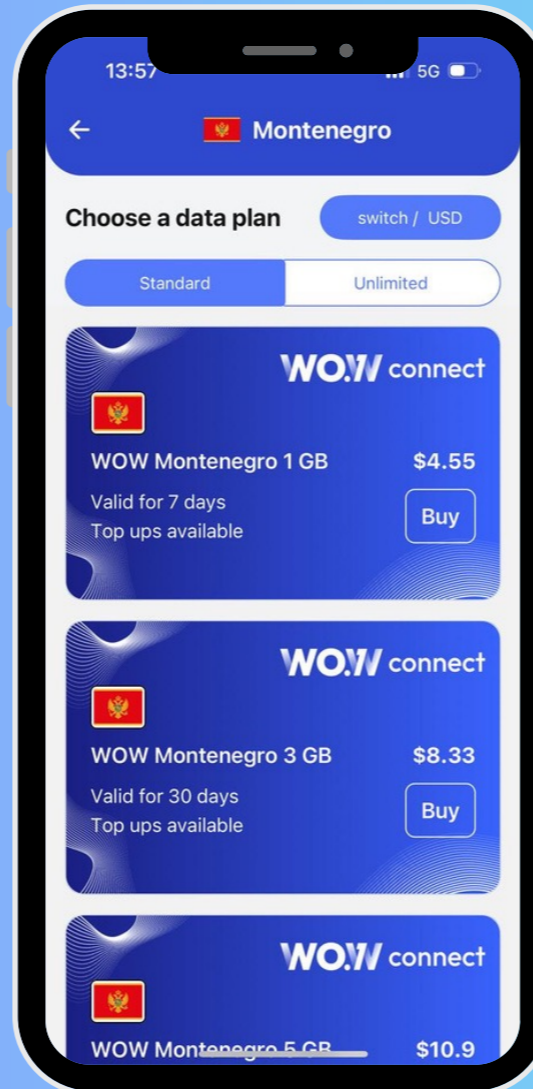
13:57

5G

←

Montenegro

Choose a data plan

switch / USD

Standard

Unlimited

WOW connect

WOW Montenegro 1 GB

$4.55

Valid for 7 days
Top ups available

Buy

WOW connect

WOW Montenegro 3 GB

$8.33

Valid for 30 days
Top ups available

Buy

WOW connect

WOW Montenegro 5 GB

$10.9